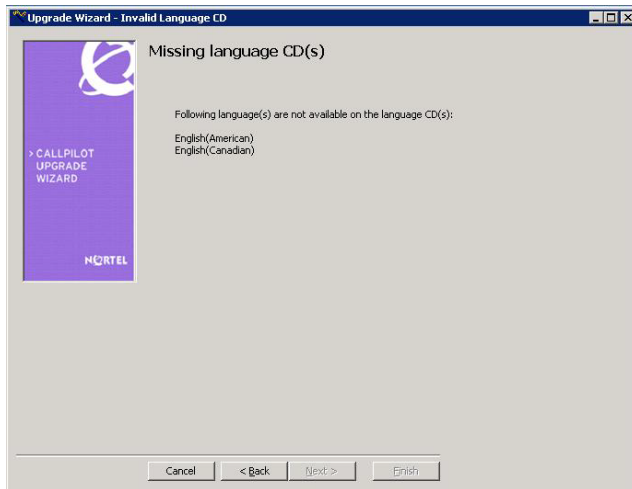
Upgrade Wizard - Invalid Language CD

> CALLPILOT UPGRADE WIZARD

NORTEL

Missing language CD(s)

Following language(s) are not available on the language CD(s):

English(American)
English(Canadian)

Cancel
< Back
Next >
Finish